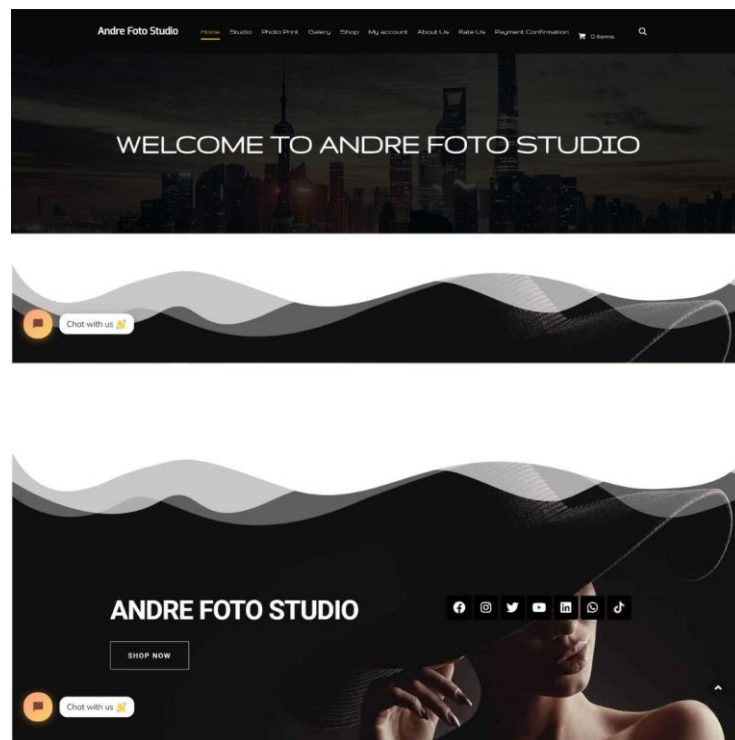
Andre Foto Studio

Home Studio Photo Print Gallery Shop My account About Us Rate Us Payment Confirmation 0 items

WELCOME TO ANDRE FOTO STUDIO

Chat with us 👋

ANDRE FOTO STUDIO

SHOP NOW

Chat with us 👋